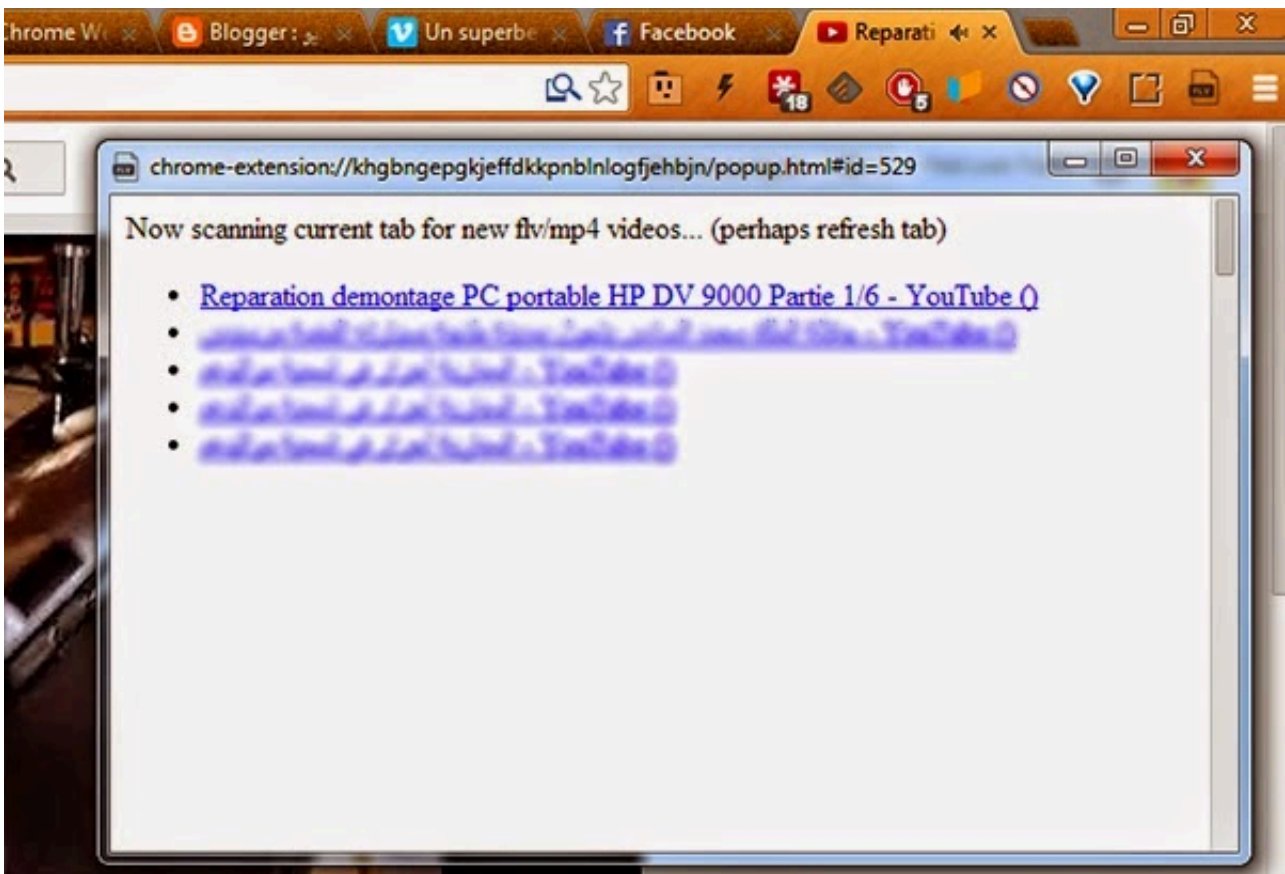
Chrome W | Blogger : | Un superbe | Facebook | Reparati

18

5

chrome-extension://khgbngepgkjeffdkkpnblnlogfjehbjn/popup.html#id=529

Now scanning current tab for new flv/mp4 videos... (perhaps refresh tab)

- Reparation demontage PC portable HP DV 9000 Partie 1/6 - YouTube ()
- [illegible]
- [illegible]
- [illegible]
- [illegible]